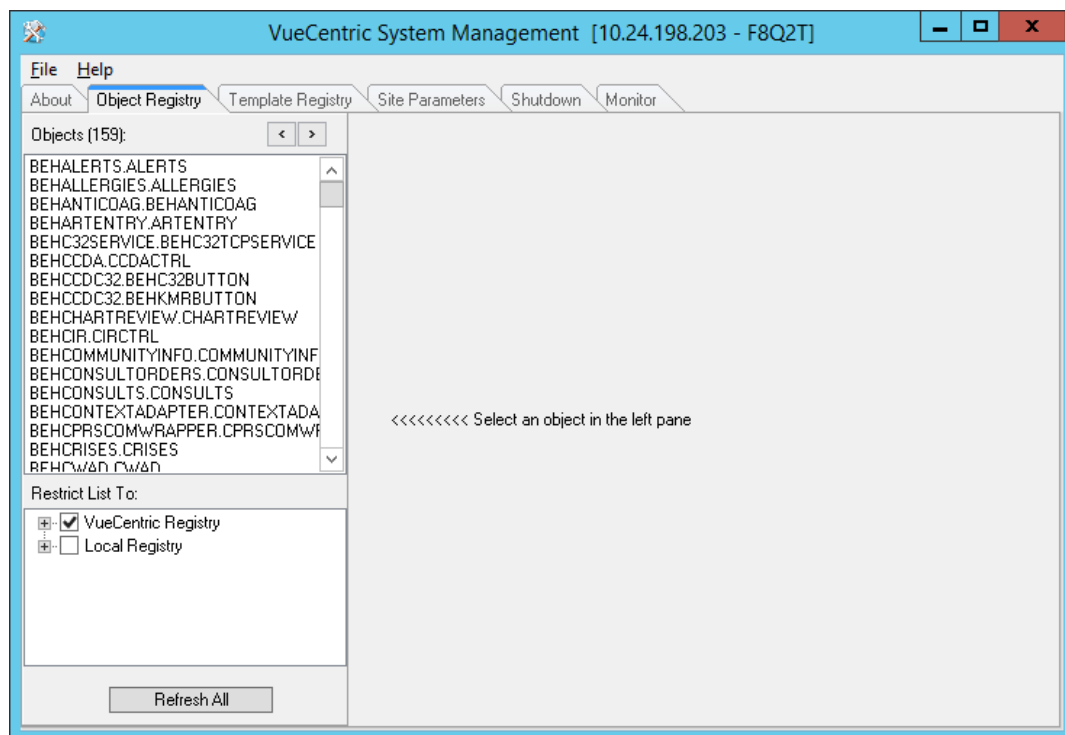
VueCentric System Management [10.24.198.203 - F8Q2T]

File Help

About | Object Registry | Template Registry | Site Parameters | Shutdown | Monitor

Objects (159):

BEHALERTS.ALERTS
BEHALLERGIES.ALLERGIES
BEHANTICOAG.BEHANTICOAG
BEHARTENTRY.ARTENTRY
BEHC32SERVICE.BEHC32TCPSERVICE
BEHCCDA.CCDACTRL
BEHCCDC32.BEHC32BUTTON
BEHCCDC32.BEHKMRBUTTON
BEHCHARTREVIEW.CHARTREVIEW
BEHCIR.CIRCTRL
BEHCOMMUNITYINFO.COMMUNITYINF
BEHCONSULTORDERS.CONSULTORDE
BEHCONSULTS.CONSULTS
BEHCONTEXTADAPTER.CONTEXTADA
BEHCPRSCOMWRAPPER.CPRSCOMWF
BEHCRISES.CRISES
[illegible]

Restrict List To:

VueCentric Registry
Local Registry

Refresh All

<<<<<<<<< Select an object in the left pane